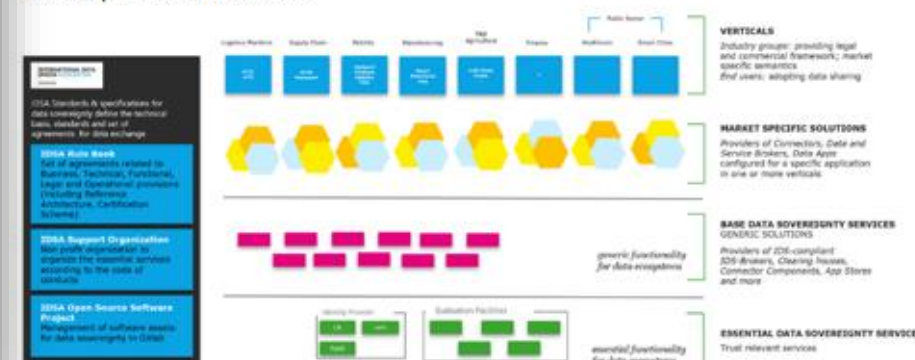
INTERNATIONAL DATA SPACES

IDSA Standards & specifications for data sovereignty define the technical basis, standards and set of agreements for data exchange

IDSA Rule Book
Set of agreements related to Business, Technical, Functional, Legal and Operational provisions (including Reference Architecture, Certification Scheme)

IDSA Support Organization
Non profit organization to organize the essential services according to the code of conducts

IDSA Open Source Software Project
Management of software assets for data sovereignty in GitHub

Logistics Mobility | Supply Chain | Mobility | Manufacturing | Agriculture | Finance | Healthcare | Smart Cities

Public Sector

VERTICALS
Industry groups: providing legal and commercial framework; market specific semantics
End users: adopting data sharing

MARKET SPECIFIC SOLUTIONS
Providers of Connectors, Data and Service Brokers, Data Apps configured for a specific application in one or more verticals

generic functionality for data ecosystems

BASE DATA SOVEREIGNTY SERVICES
GENERIC SOLUTIONS
Providers of IDS-compliant IDS-Brokers, Clearing houses, Connector Components, App Stores and more

Identity Provider

Evaluation Facilities

essential functionality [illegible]

ESSENTIAL DATA SOVEREIGNTY SERVICES
Trust relevant services